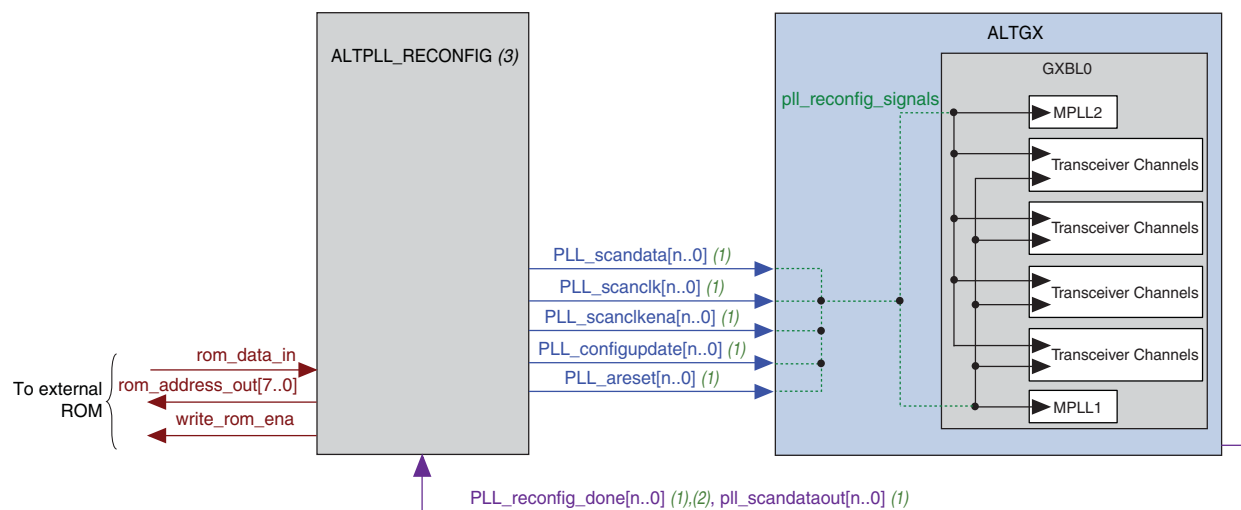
ALTPLL_RECONFIG (3)

ALTGX

GXBL0

pll_reconfig_signals

MPLL2

Transceiver Channels

Transceiver Channels

Transceiver Channels

Transceiver Channels

MPLL1

PLL_scandata[n..0] (1)

PLL_scanclk[n..0] (1)

PLL_scanclkena[n..0] (1)

PLL_configupdate[n..0] (1)

PLL_areset[n..0] (1)

To external ROM

rom_data_in

rom_address_out[7..0]

write_rom_ena

PLL_reconfig_done[n..0] (1),(2), pll_scandataout[n..0] (1)